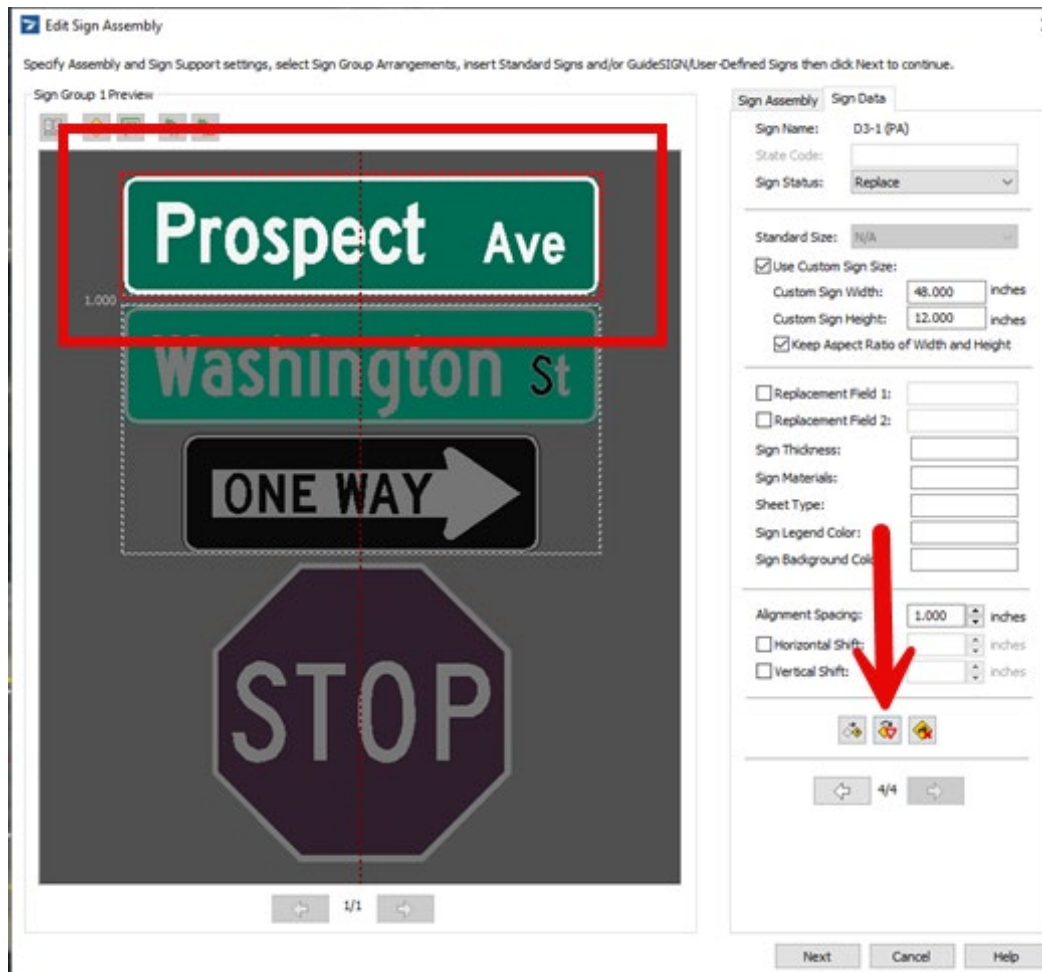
Edit Sign Assembly

Specify Assembly and Sign Support settings, select Sign Group Arrangements, insert Standard Signs and/or GuideSIGN/User-Defined Signs then click Next to continue.

Sign Group 1 Preview

Prospect Ave

1.000

Washington St

ONE WAY

STOP

1/1

Sign Assembly | Sign Data

Sign Name: D3-1 (PA)

State Code:

Sign Status: Replace

Standard Size: N/A

Use Custom Sign Size:

Custom Sign Width: 48.000 inches

Custom Sign Height: 12.000 inches

Keep Aspect Ratio of Width and Height

Replacement Field 1:

Replacement Field 2:

Sign Thickness:

Sign Materials:

Sheet Type:

Sign Legend Color:

Sign Background Col

Alignment Spacing: 1.000 inches

Horizontal Shift: inches

Vertical Shift: inches

4/4

Next Cancel Help